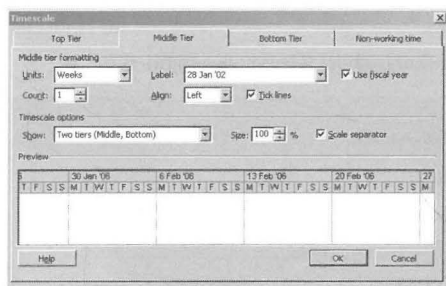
Timescale

Top Tier | Middle Tier | Bottom Tier | Non-working time

Middle tier formatting

Units: Weeks
Label: 28 Jan '02
Use fiscal year
Count: 1
Align: Left
Tick lines

Timescale options

Show: Two tiers (Middle, Bottom)
Size: 100 %
Scale separator

Preview

| 6 | 30 Jan '06 | 6 Feb '06 | 13 Feb '06 | 20 Feb '06 | 27 |
|---|---|---|---|---|---|
| T F S S | M T W T F S S | M T W T F S S | M T W T F S S | M T W T F S S | M |

Help

OK

Cancel